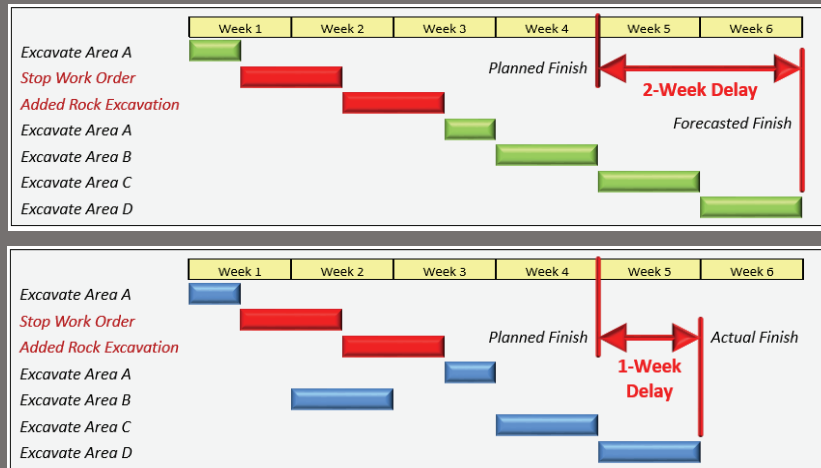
| Week 1 | Week 2 | Week 3 | Week 4 | Week 5 | Week 6 |
|---|---|---|---|---|---|

Excavate Area A
Stop Work Order
Added Rock Excavation
Excavate Area A
Excavate Area B
Excavate Area C
Excavate Area D

Planned Finish
2-Week Delay
Forecasted Finish

| Week 1 | Week 2 | Week 3 | Week 4 | Week 5 | Week 6 |
|---|---|---|---|---|---|

Excavate Area A
Stop Work Order
Added Rock Excavation
Excavate Area A
Excavate Area B
Excavate Area C
Excavate Area D

Planned Finish
Actual Finish
1-Week Delay